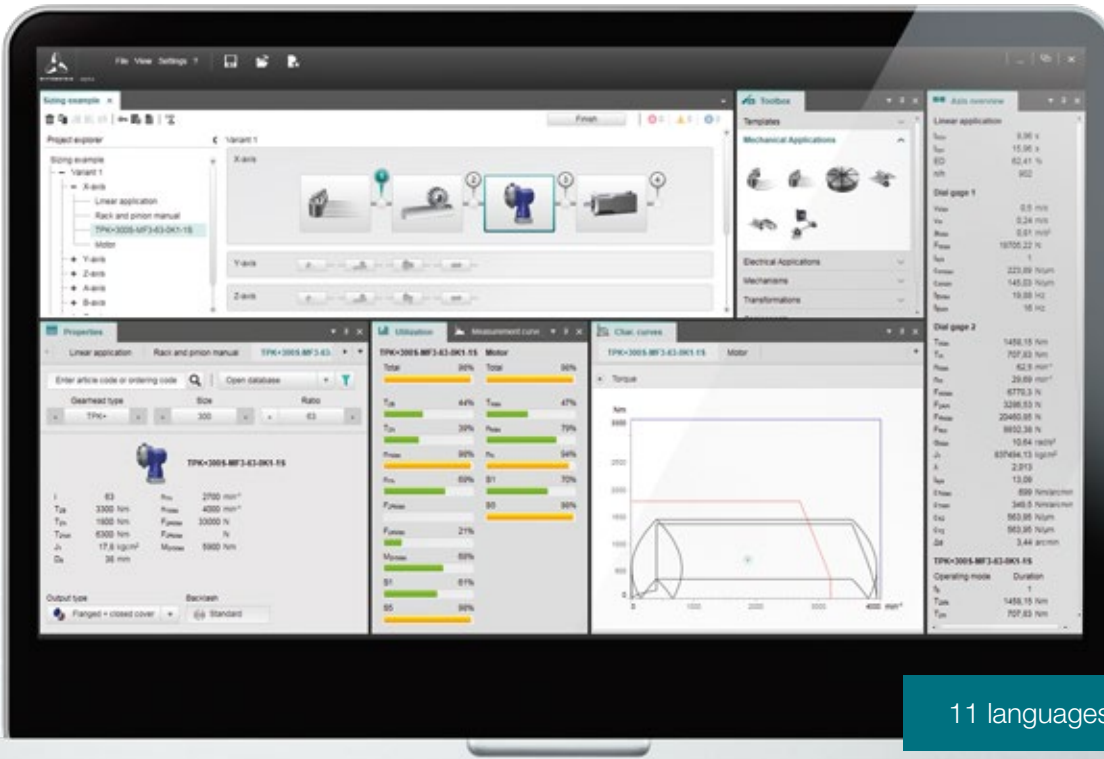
File View Settings ?

Sizing example

Finish

Project explorer

Variant 1

Sizing example
Variant 1
X-axis
Linear application
Rack and pinion manual
TPK+300S-MF3-63-0K1-1S
Motor
Y-axis
Z-axis
A-axis
B-axis

X-axis

1 2 3 4

Y-axis

Z-axis

Toolbox

Templates

Mechanical Applications

Electrical Applications

Mechanisms

Transformations

Axis overview

Linear application

9,96 s
15,96 s
62,41 %
902

Dial gage 1

0,5 m/s
0,24 m/s
0,61 m/s²
19705,22 N
1
223,09 N/μm
145,03 N/μm
19,88 Hz
16 Hz

Dial gage 2

1458,15 Nm
707,83 Nm
62,5 min⁻¹
29,69 min⁻¹
6770,3 N
3286,53 N
20460,95 N
9932,38 N
10,64 rad/s²
837494,13 kgcm²
2,013
13,09
899 Nm/arcmin
349,5 Nm/arcmin
563,95 N/μm
563,95 N/μm
3,44 arcmin

TPK+300S-MF3-63-0K1-1S

Operating mode Duration
1
1458,15 Nm
707,83 Nm

Properties

Linear application Rack and pinion manual TPK+300S-MF3-63

Enter article code or ordering code

Open database

Gearhead type Size Ratio
TPK+ 300 63

TPK+300S-MF3-63-0K1-1S

i 63 2700 min⁻¹
$T_{2B}$ 3300 Nm 4000 min⁻¹
$T_{2N}$ 1600 Nm 33000 N
$T_{2Not}$ 6300 Nm N
$J_1$ 17,6 kgcm² 5900 Nm
$D_B$ 36 mm

Output type Backlash
Flanged + closed cover Standard

Utilization Measurement curve

TPK+300S-MF3-63-0K1-1S Motor

Total 90% Total 90%
44% 47%
39% 79%
90% 94%
69% S1 70%
S5 90%
21%
69%
S1 61%
S5 90%

Char. curves

TPK+300S-MF3-63-0K1-1S Motor

Torque

Nm
3000
2500
2000
1500
1000
500
0
0 1000 2000 3000 4000 min⁻¹

11 languages